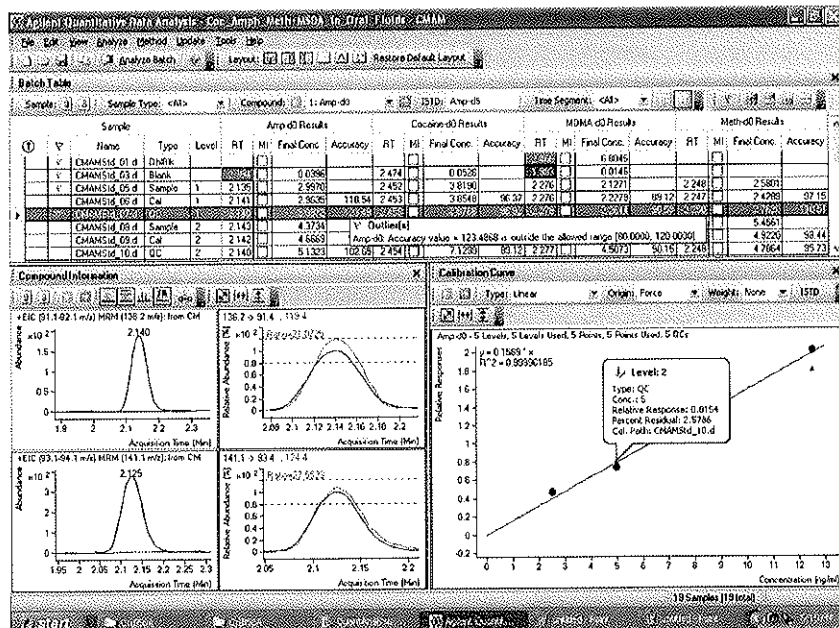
Agilent Quantitative Data Analysis - Coc_Amph_Meth_MSDA_in_Oral_Fluids - CMAM

File Edit View Analyze Method Update Tools Help

Analyze Batch Layout: Restore Default Layout

Batch Table

Sample: Sample Type: <All> Compound: 1: Amp-d0 ISTD: Amp-d5 Time Segment: <All>

| | | Sample | | | Amp-d0 Results | | | | Cocaine-d0 Results | | | | MDMA-d0 Results | | | | Meth-d0 Results | | |
|---|---|---|---|---|---|---|---|---|---|---|---|---|---|---|---|---|---|---|---|
| | | Name | Type | Level | RT | MI | Final Conc. | Accuracy | RT | MI | Final Conc. | Accuracy | RT | MI | Final Conc. | Accuracy | RT | MI | Final Conc. | Accuracy |
| | | CMAMStd_01.d | DblBlk | | | | | | | | | | | | 6.6045 | | | | | |
| | | CMAMStd_03.d | Blank | | | | 0.0396 | | 2.474 | | 0.0528 | | | | 0.0145 | | | | | |
| | | CMAMStd_05.d | Sample | | 2.135 | | 2.9970 | | 2.452 | | 3.8190 | | 2.276 | | 1.2271 | | 2.248 | | 2.5801 | |
| | | CMAMStd_06.d | Cal | 1 | 2.141 | | 2.3635 | 118.54 | 2.453 | | 3.8548 | 96.37 | 2.276 | | 2.2278 | 89.12 | 2.247 | | 2.4288 | 97.15 |
| | | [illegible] | | | | | | | | | | | | | | | | | | |
| | | CMAMStd_08.d | Sample | 2 | 2.143 | | 4.7374 | | | | | | | | | | | | 5.4561 | |
| | | CMAMStd_09.d | Cal | 2 | 2.142 | | 4.6669 | | | | | | | | | | | | 4.9220 | 98.44 |
| | | CMAMStd_10.d | QC | | 2.140 | | 5.1323 | 102.65 | 2.454 | | 7.1280 | 93.12 | 2.277 | | 4.5073 | 90.15 | 2.248 | | 4.7864 | 95.73 |

Outlier(s)
Amp-d0: Accuracy value = 123.4868 is outside the allowed range [80.0000, 120.0000]

Compound Information

+EIC (91.1-92.1 m/z) MRM (136.2 m/z) from CM
$\times10^2$
2.140
Abundance
Acquisition Time (Min)

136.2 -> 91.4 , 119.4
$\times10^2$
Ratio = 23.3 (QC)
Relative Abundance %
2.09 2.1 2.12 2.14 2.16 2.18 2.2
Acquisition Time (Min)

+EIC (93.1-94.1 m/z) MRM (141.1 m/z) from CM
$\times10^2$
2.125
Abundance
1.95 2 2.05 2.1 2.15 2.2 2.25 2.3
Acquisition Time (Min)

141.1 -> 93.4 , 124.4
$\times10^2$
Ratio = 22.5 (QC)
Relative Abundance %
2.05 2.1 2.15 2.2
Acquisition Time (Min)

Calibration Curve

Type: Linear Origin: Force Weight: None ISTD

Amp-d0 - 5 Levels, 5 Levels Used, 5 Points, 5 Points Used, 5 QCs
y = 0.1569 * x
R^2 = 0.99990185

Level: 2
Type: QC
Conc: 5
Relative Response: 0.0154
Percent Residual: 2.5786
Cal. Path: CMAMStd_10.d

Relative Responses
Concentration (ng/ml)

19 Samples [19 total]